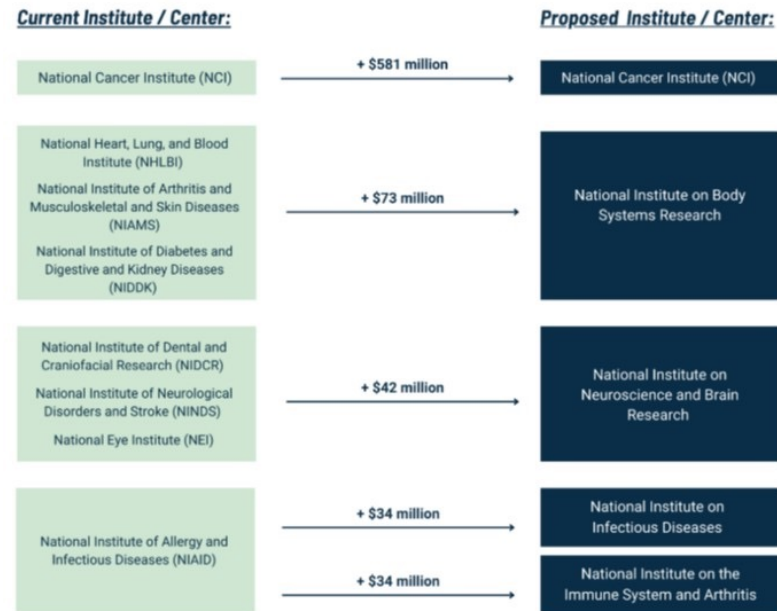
Current Institute / Center:

Proposed Institute / Center:

National Cancer Institute (NCI)

+ \$581 million

National Cancer Institute (NCI)

National Heart, Lung, and Blood Institute (NHLBI)

National Institute of Arthritis and Musculoskeletal and Skin Diseases (NIAMS)

National Institute of Diabetes and Digestive and Kidney Diseases (NIDDK)

+ \$73 million

National Institute on Body Systems Research

National Institute of Dental and Craniofacial Research (NIDCR)

National Institute of Neurological Disorders and Stroke (NINDS)

National Eye Institute (NEI)

+ \$42 million

National Institute on Neuroscience and Brain Research

National Institute of Allergy and Infectious Diseases (NIAID)

+ \$34 million

National Institute on Infectious Diseases

+ \$34 million

National Institute on the Immune System and Arthritis